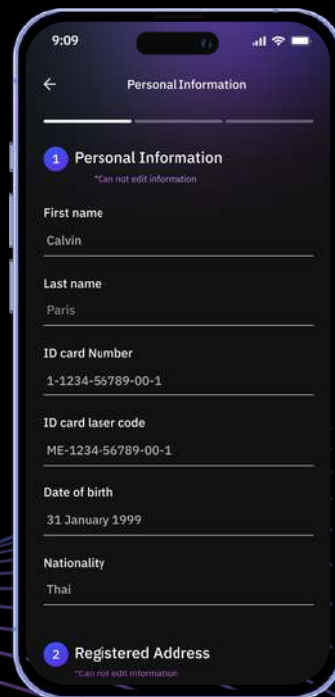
9:09

Personal Information

1 Personal Information
*Can not edit information

First name
Calvin

Last name
Paris

ID card Number
1-1234-56789-00-1

ID card laser code
ME-1234-56789-00-1

Date of birth
31 January 1999

Nationality
Thai

2 Registered Address
*Can not edit information